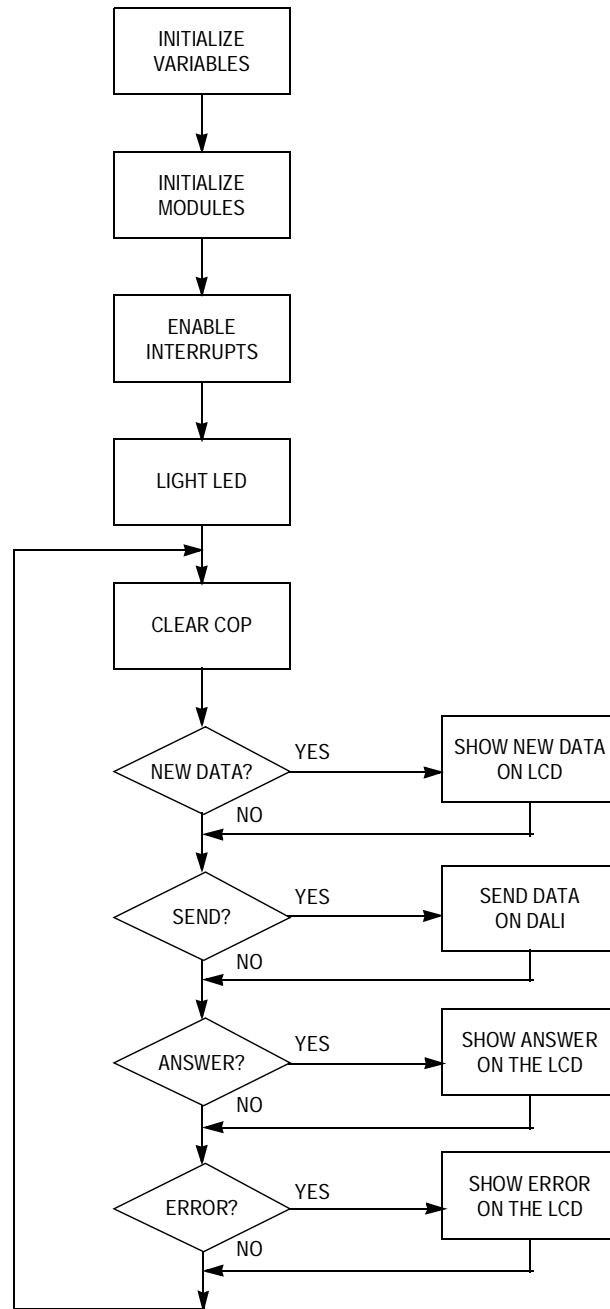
INITIALIZE VARIABLES

INITIALIZE MODULES

ENABLE INTERRUPTS

LIGHT LED

CLEAR COP

NEW DATA?

YES

SHOW NEW DATA ON LCD

NO

SEND?

YES

SEND DATA ON DALI

NO

ANSWER?

YES

SHOW ANSWER ON THE LCD

NO

ERROR?

YES

SHOW ERROR ON THE LCD

NO